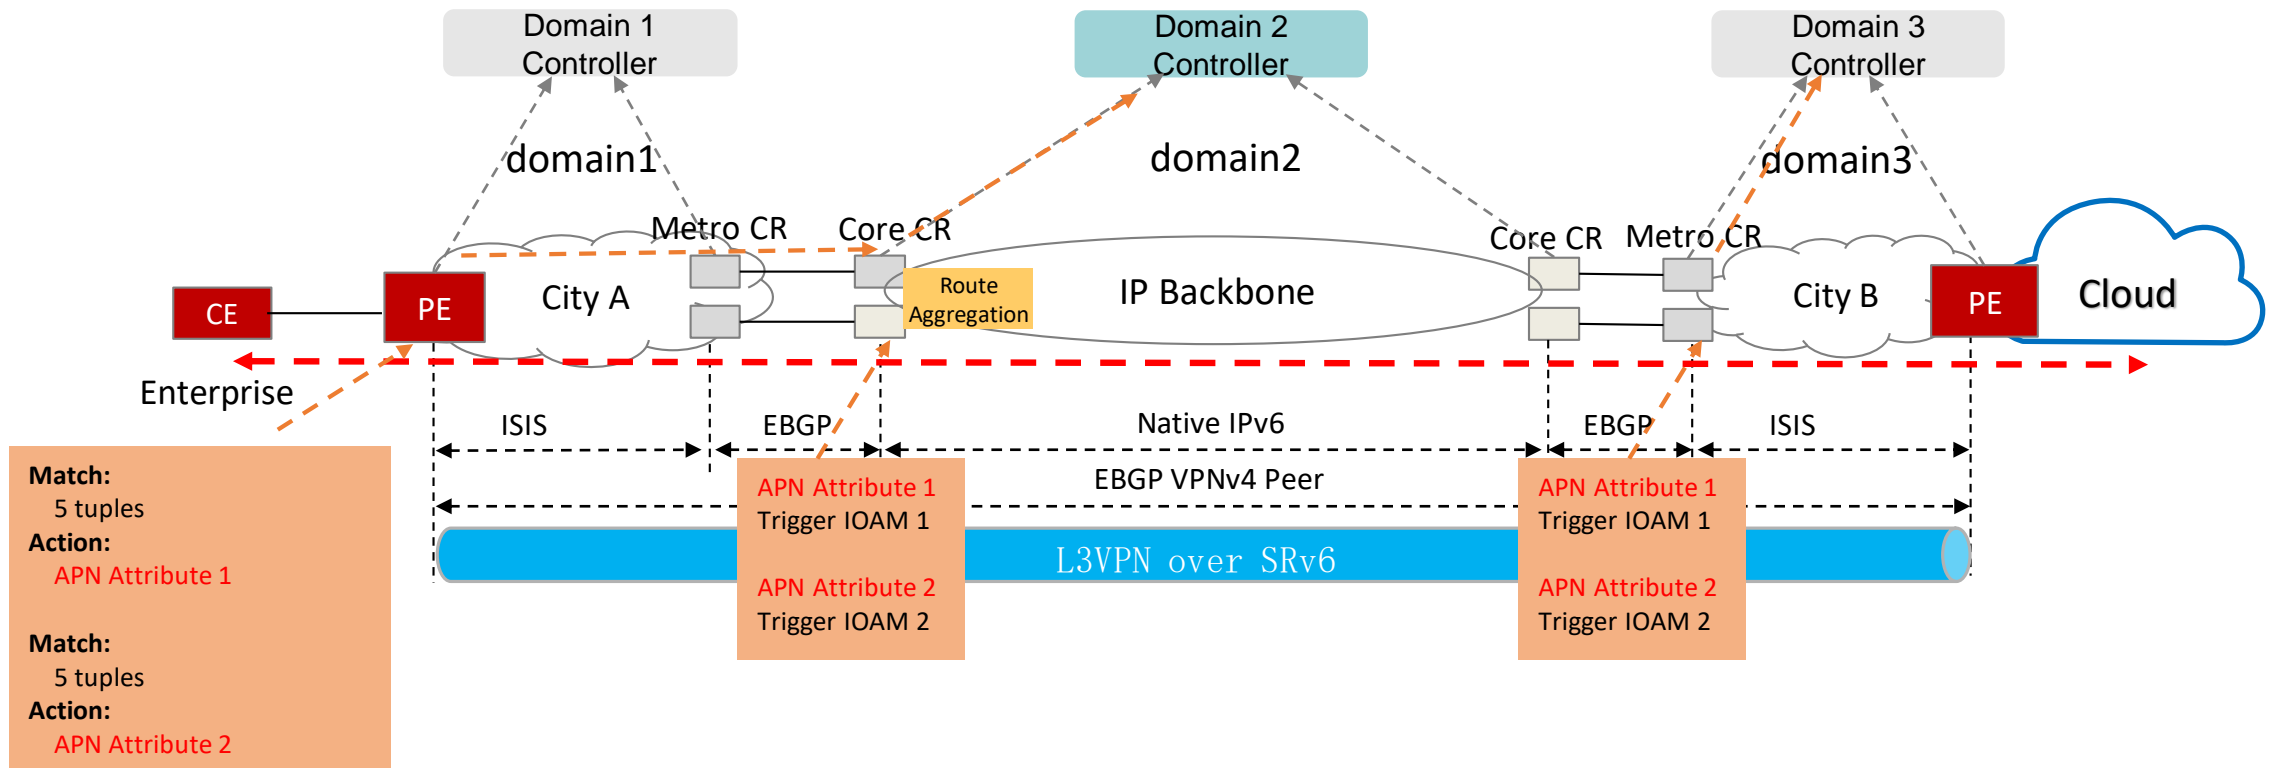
Domain 1 Controller

Domain 2 Controller

Domain 3 Controller

domain1

domain2

domain3

Metro CR

Core CR

Core CR

Metro CR

CE

PE

City A

Route Aggregation

IP Backbone

City B

PE

Cloud

Enterprise

ISIS

EBGP

Native IPv6

EBGP

ISIS

EBGP VPNv4 Peer

L3VPN over SRv6

Match:
5 tuples
Action:
APN Attribute 1

Match:
5 tuples
Action:
APN Attribute 2

APN Attribute 1
Trigger IOAM 1

APN Attribute 2
Trigger IOAM 2

APN Attribute 1
Trigger IOAM 1

APN Attribute 2
Trigger IOAM 2